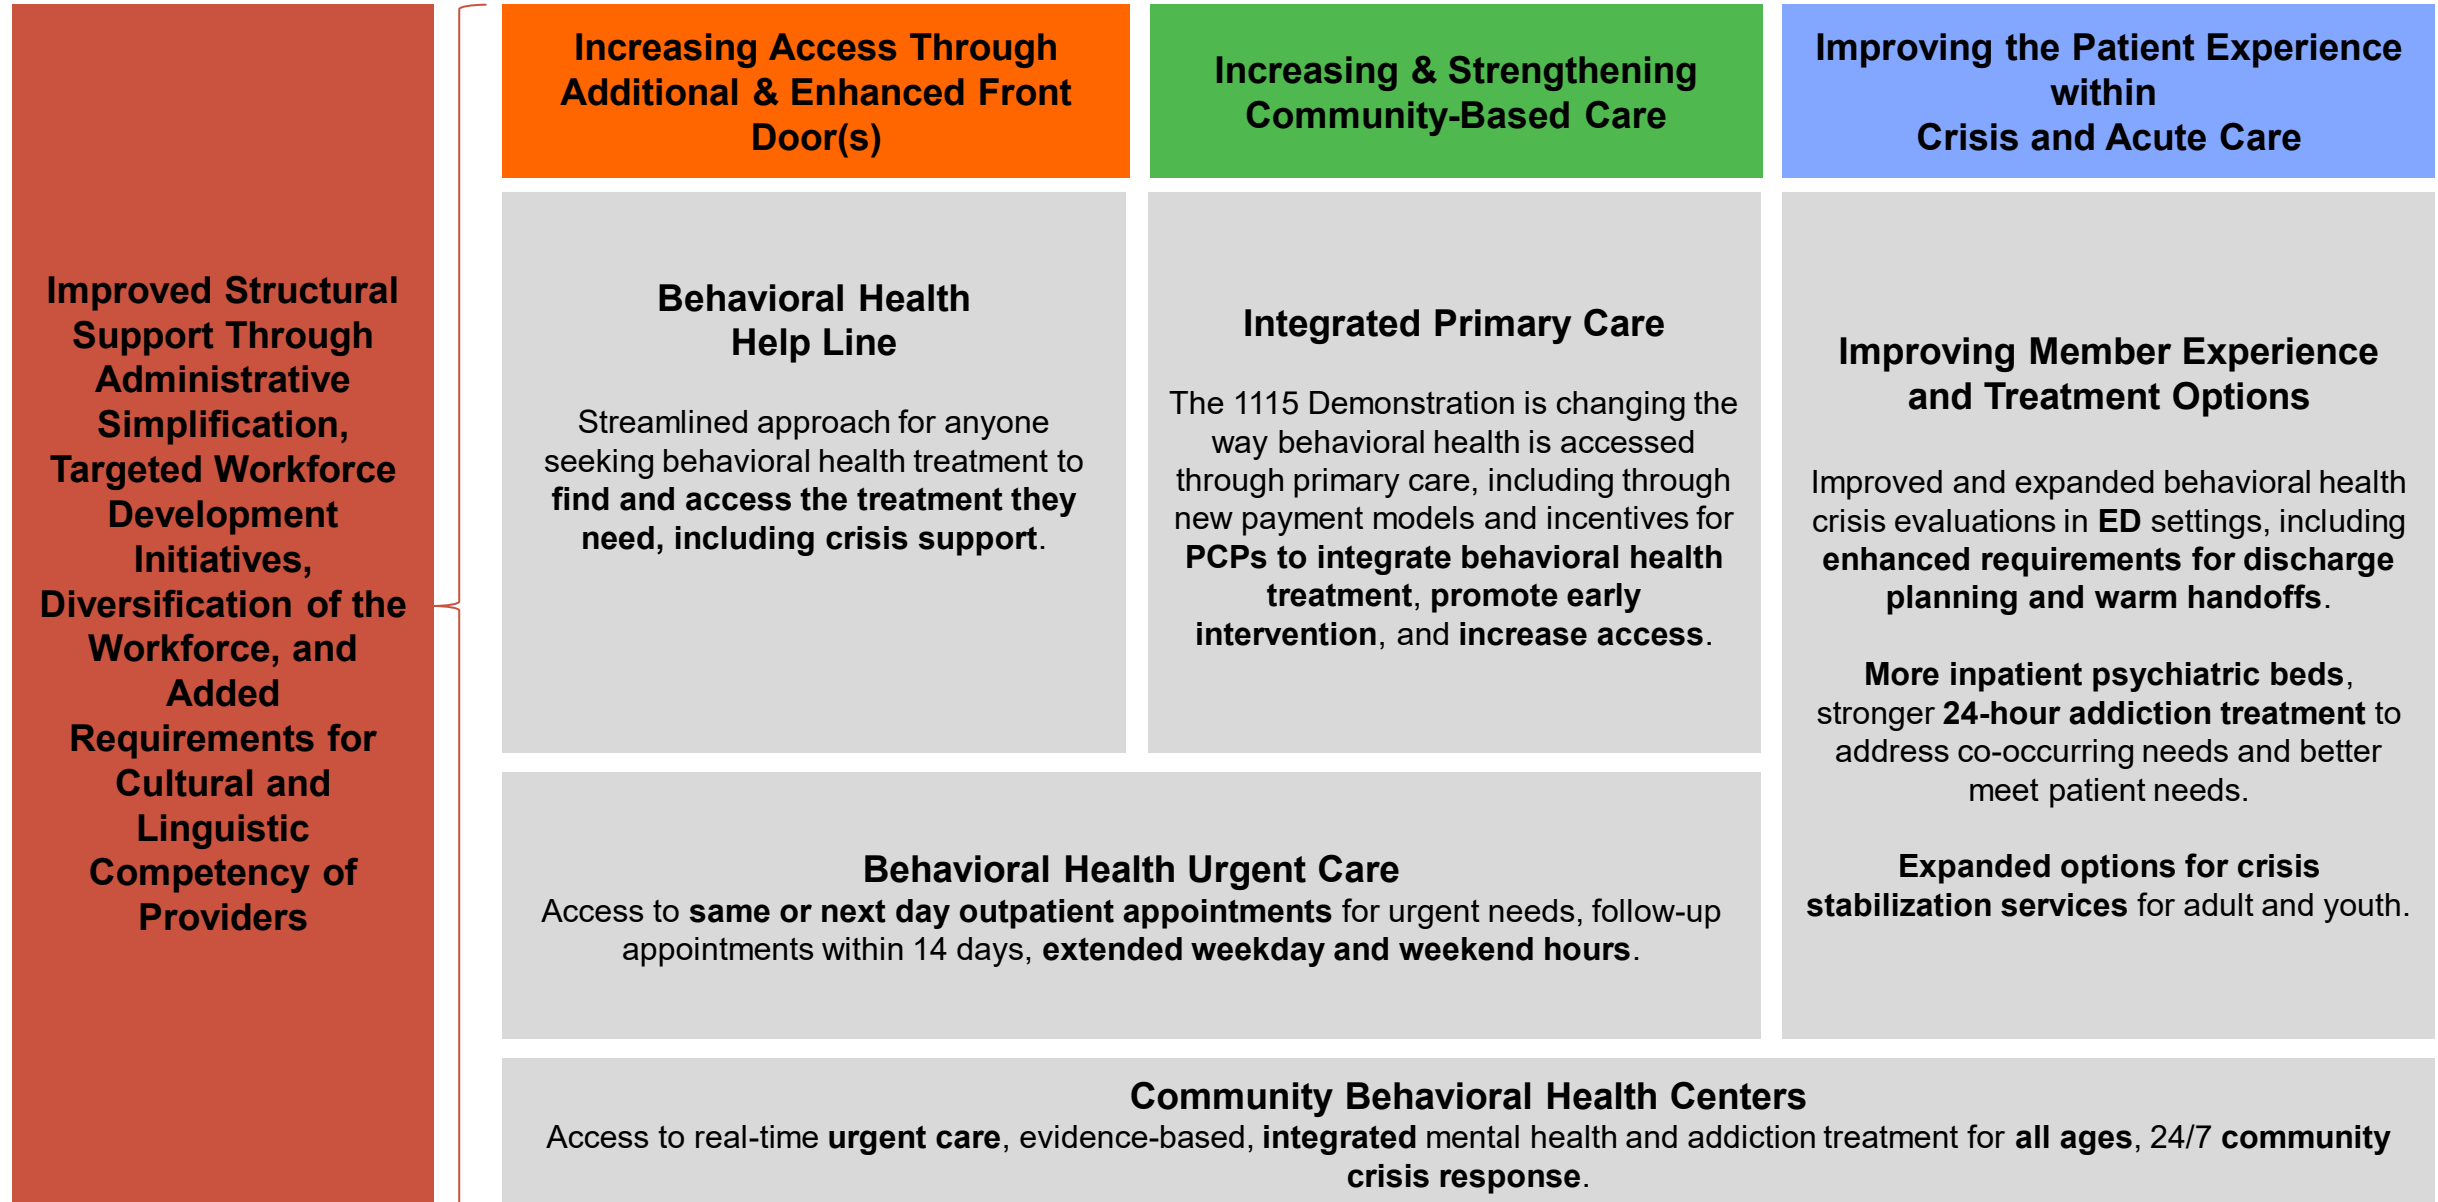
Improved Structural Support Through Administrative Simplification, Targeted Workforce Development Initiatives, Diversification of the Workforce, and Added Requirements for Cultural and Linguistic Competency of Providers

Increasing Access Through Additional & Enhanced Front Door(s)

Increasing & Strengthening Community-Based Care

Improving the Patient Experience within Crisis and Acute Care

Behavioral Health Help Line

Streamlined approach for anyone seeking behavioral health treatment to find and access the treatment they need, including crisis support.

Integrated Primary Care

The 1115 Demonstration is changing the way behavioral health is accessed through primary care, including through new payment models and incentives for PCPs to integrate behavioral health treatment, promote early intervention, and increase access.

Improving Member Experience and Treatment Options

Improved and expanded behavioral health crisis evaluations in ED settings, including enhanced requirements for discharge planning and warm handoffs.

More inpatient psychiatric beds, stronger 24-hour addiction treatment to address co-occurring needs and better meet patient needs.

Expanded options for crisis stabilization services for adult and youth.

Behavioral Health Urgent Care

Access to same or next day outpatient appointments for urgent needs, follow-up appointments within 14 days, extended weekday and weekend hours.

Community Behavioral Health Centers

Access to real-time urgent care, evidence-based, integrated mental health and addiction treatment for all ages, 24/7 community crisis response.